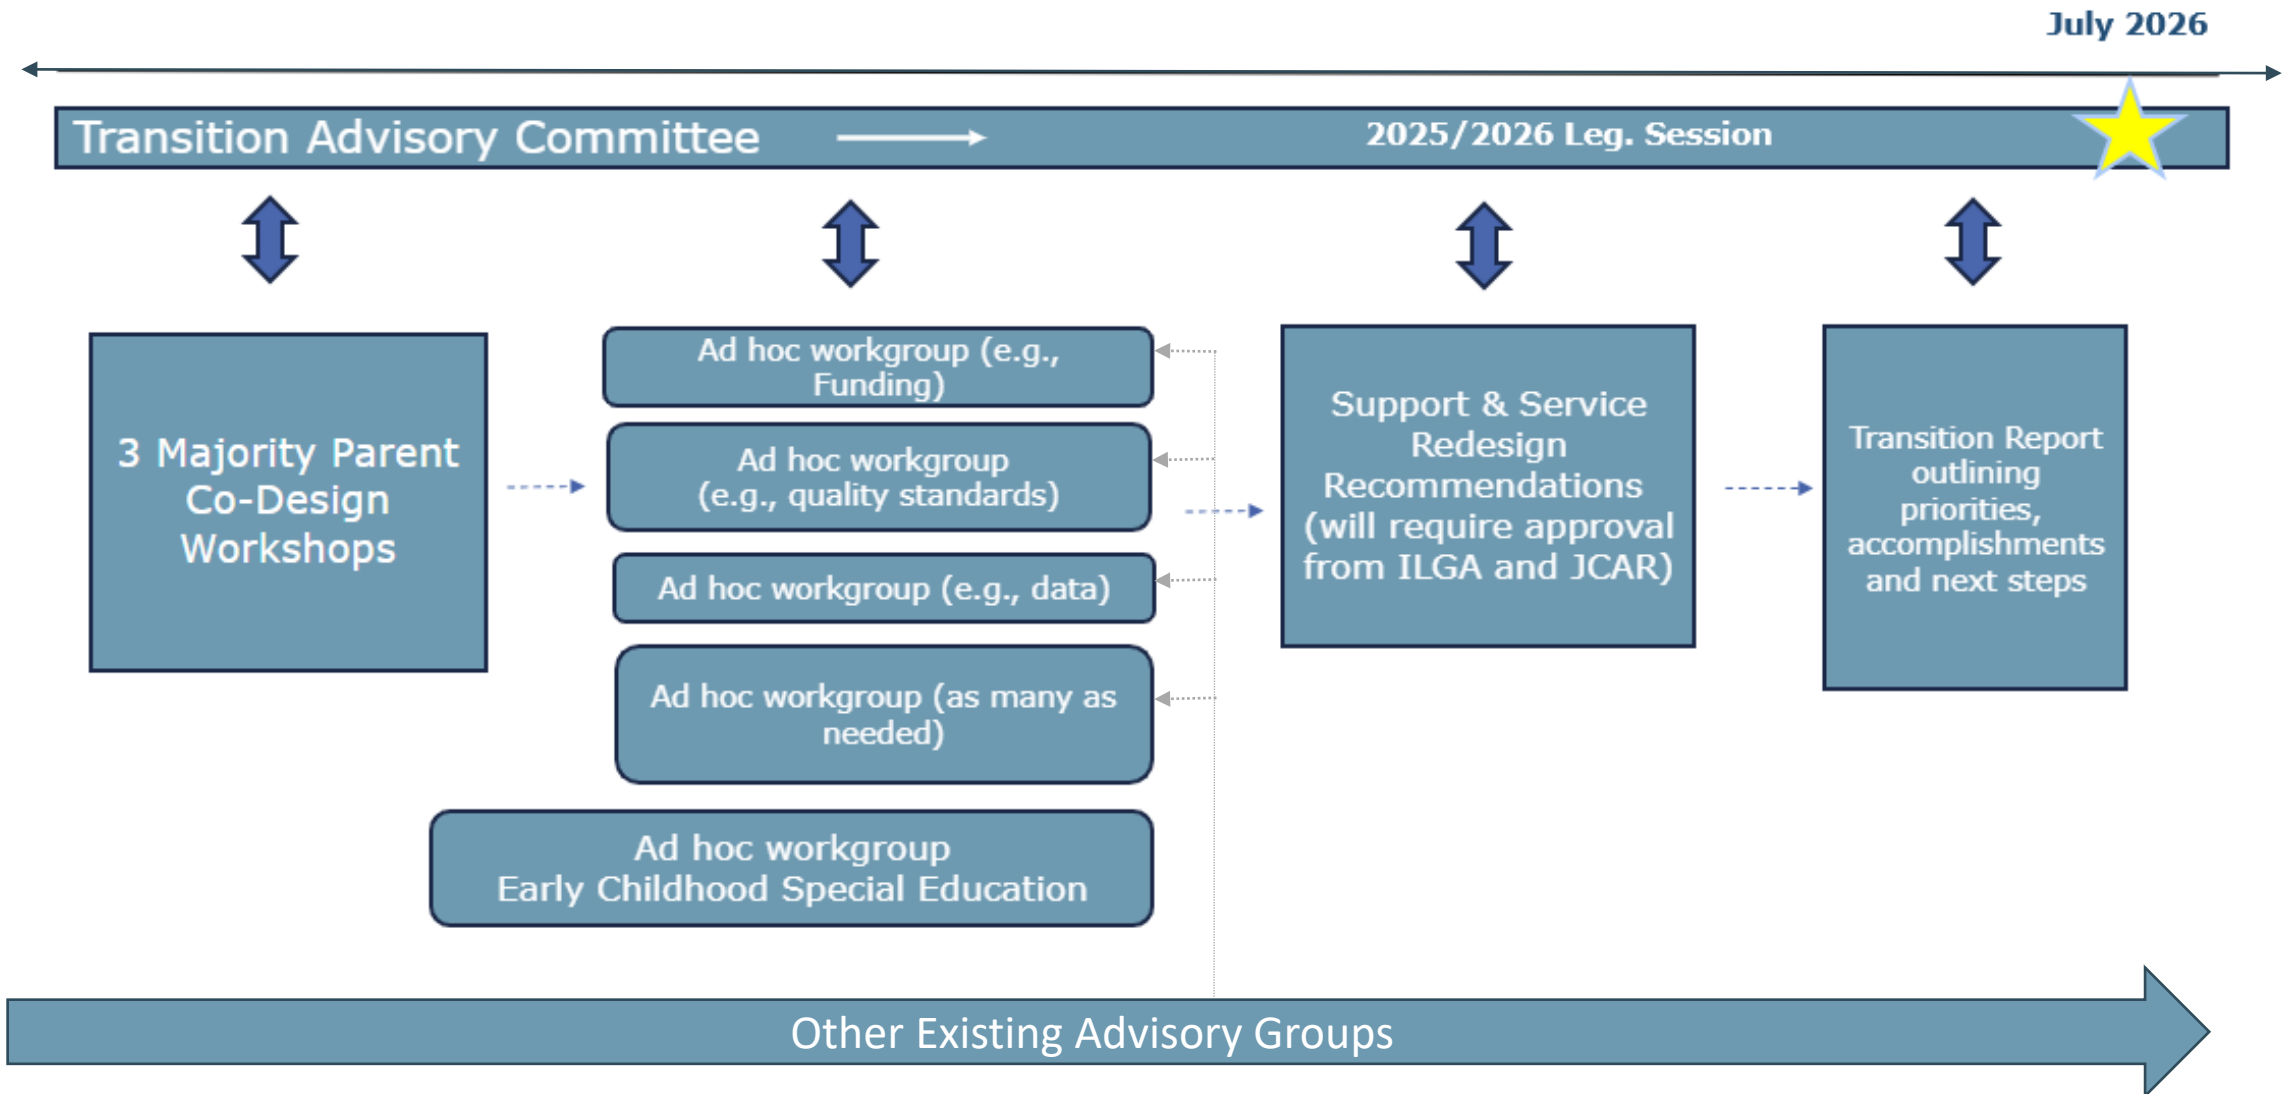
July 2026

Transition Advisory Committee

2025/2026 Leg. Session

3 Majority Parent Co-Design Workshops

Ad hoc workgroup (e.g., Funding)

Ad hoc workgroup (e.g., quality standards)

Ad hoc workgroup (e.g., data)

Ad hoc workgroup (as many as needed)

Ad hoc workgroup Early Childhood Special Education

Support & Service Redesign Recommendations (will require approval from ILGA and JCAR)

Transition Report outlining priorities, accomplishments and next steps

Other Existing Advisory Groups